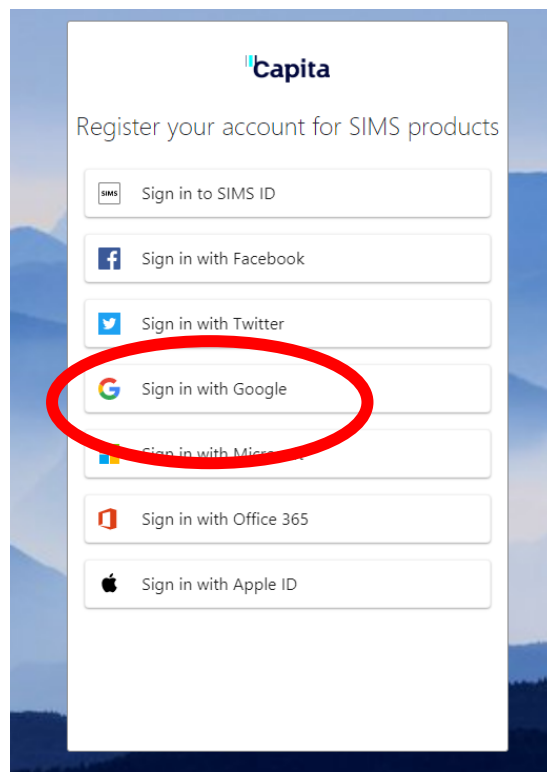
Capita

Register your account for SIMS products

SIMS Sign in to SIMS ID

Sign in with Facebook

Sign in with Twitter

Sign in with Google

Sign in with Micro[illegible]

Sign in with Office 365

Sign in with Apple ID